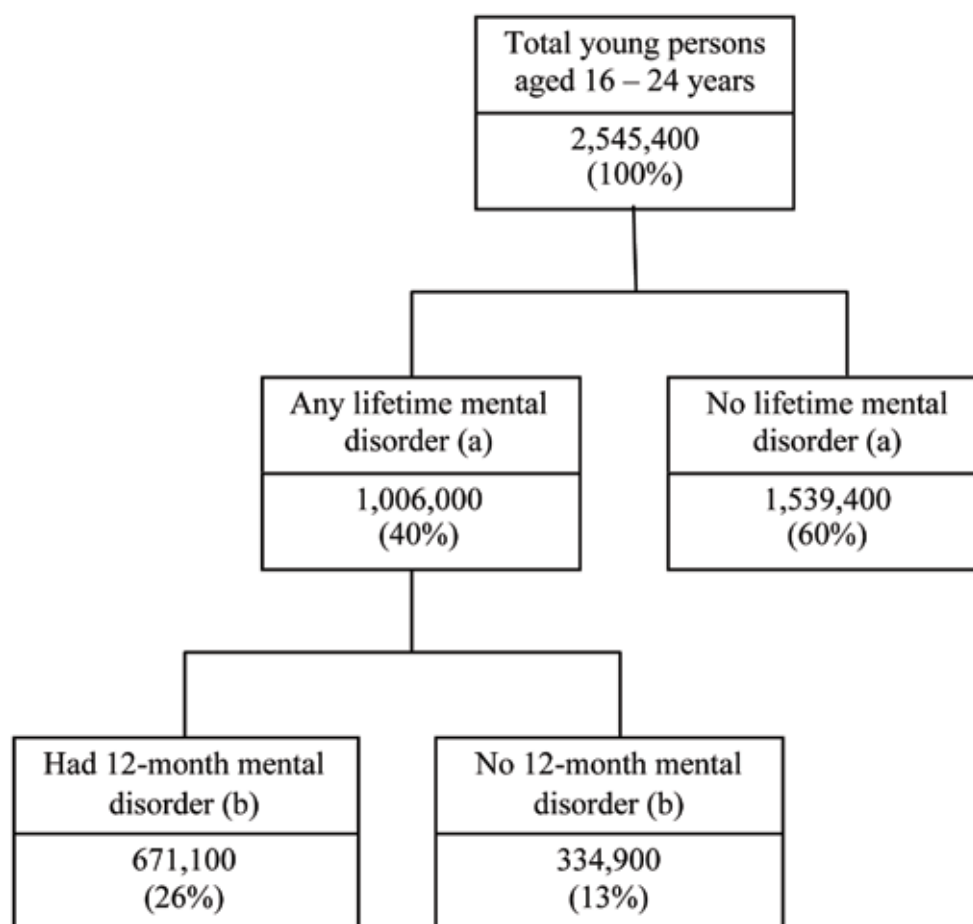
Total young persons aged 16 – 24 years

2,545,400
(100%)

Any lifetime mental disorder (a)

1,006,000
(40%)

No lifetime mental disorder (a)

1,539,400
(60%)

Had 12-month mental disorder (b)

671,100
(26%)

No 12-month mental disorder (b)

334,900
(13%)